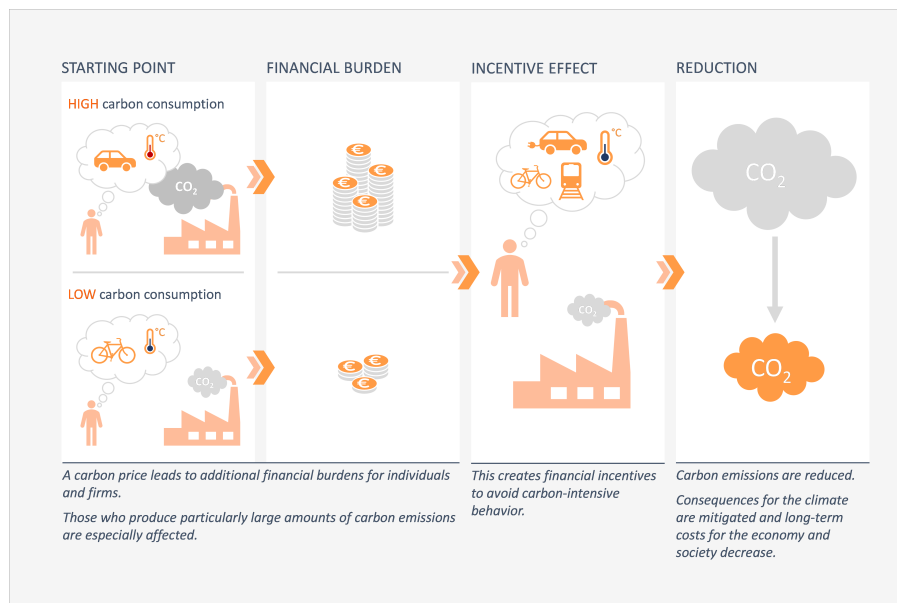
STARTING POINT

HIGH carbon consumption

°C

$CO_2$

LOW carbon consumption

°C

$CO_2$

FINANCIAL BURDEN

€

INCENTIVE EFFECT

°C

$CO_2$

REDUCTION

$CO_2$

$CO_2$

A carbon price leads to additional financial burdens for individuals and firms.

Those who produce particularly large amounts of carbon emissions are especially affected.

This creates financial incentives to avoid carbon-intensive behavior.

Carbon emissions are reduced.

Consequences for the climate are mitigated and long-term costs for the economy and society decrease.